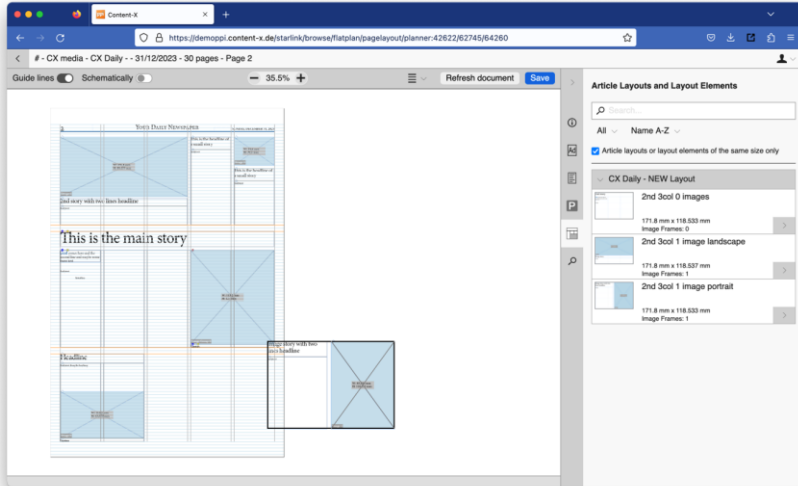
Content-X

https://demoppi.content-x.de/starlink/browse/flatplan/pagelayout/planner:42622/62745/64260

# - CX media - CX Daily - - 31/12/2023 - 30 pages - Page 2

Guide lines Schematically 35.5% Refresh document Save

Your Daily Newspaper

This is the headline of a small story

This is the headline of a small story

2nd story with two lines headline

This is the main story

Headline

Image story with two lines headline

Article Layouts and Layout Elements

Search...

All Name A-Z

Article layouts or layout elements of the same size only

CX Daily - NEW Layout

2nd 3col 0 images
171.8 mm x 118.533 mm
Image Frames: 0

2nd 3col 1 image landscape
171.8 mm x 118.537 mm
Image Frames: 1

2nd 3col 1 image portrait
171.8 mm x 118.533 mm
Image Frames: 1